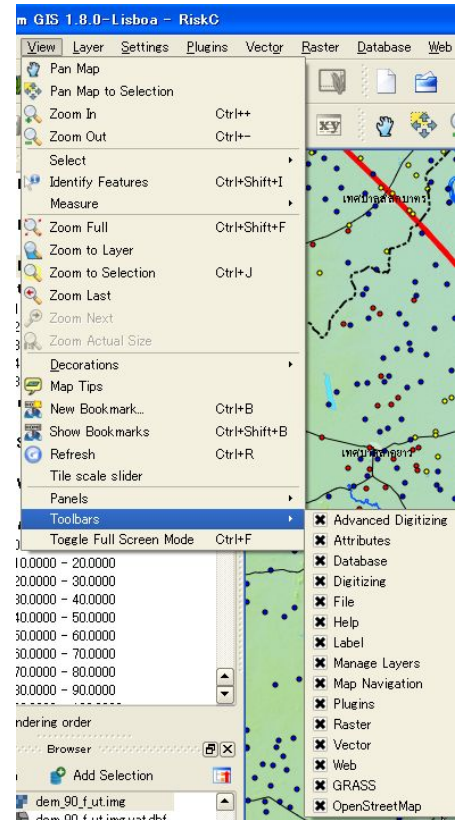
m GIS 1.8.0-Lisboa - RiskC

View Layer Settings Plugins Vector Raster Database Web

Pan Map
Pan Map to Selection
Zoom In Ctrl++
Zoom Out Ctrl+-
Select
Identify Features Ctrl+Shift+I
Measure
Zoom Full Ctrl+Shift+F
Zoom to Layer
Zoom to Selection Ctrl+J
Zoom Last
Zoom Next
Zoom Actual Size
Decorations
Map Tips
New Bookmark... Ctrl+B
Show Bookmarks Ctrl+Shift+B
Refresh Ctrl+R
Tile scale slider
Panels
Toolbars
Toggle Full Screen Mode Ctrl+F

Advanced Digitizing
Attributes
Database
Digitizing
File
Help
Label
Manage Layers
Map Navigation
Plugins
Raster
Vector
Web
GRASS
OpenStreetMap

10.0000 - 20.0000
20.0000 - 30.0000
30.0000 - 40.0000
40.0000 - 50.0000
50.0000 - 60.0000
60.0000 - 70.0000
70.0000 - 80.0000
80.0000 - 90.0000

ndering order
Browser
Add Selection
dem_90_f_ut.img
dem_90_f_ut.img.vat.dbf

เทศบาลสาคร
เทศบาลนครยาว